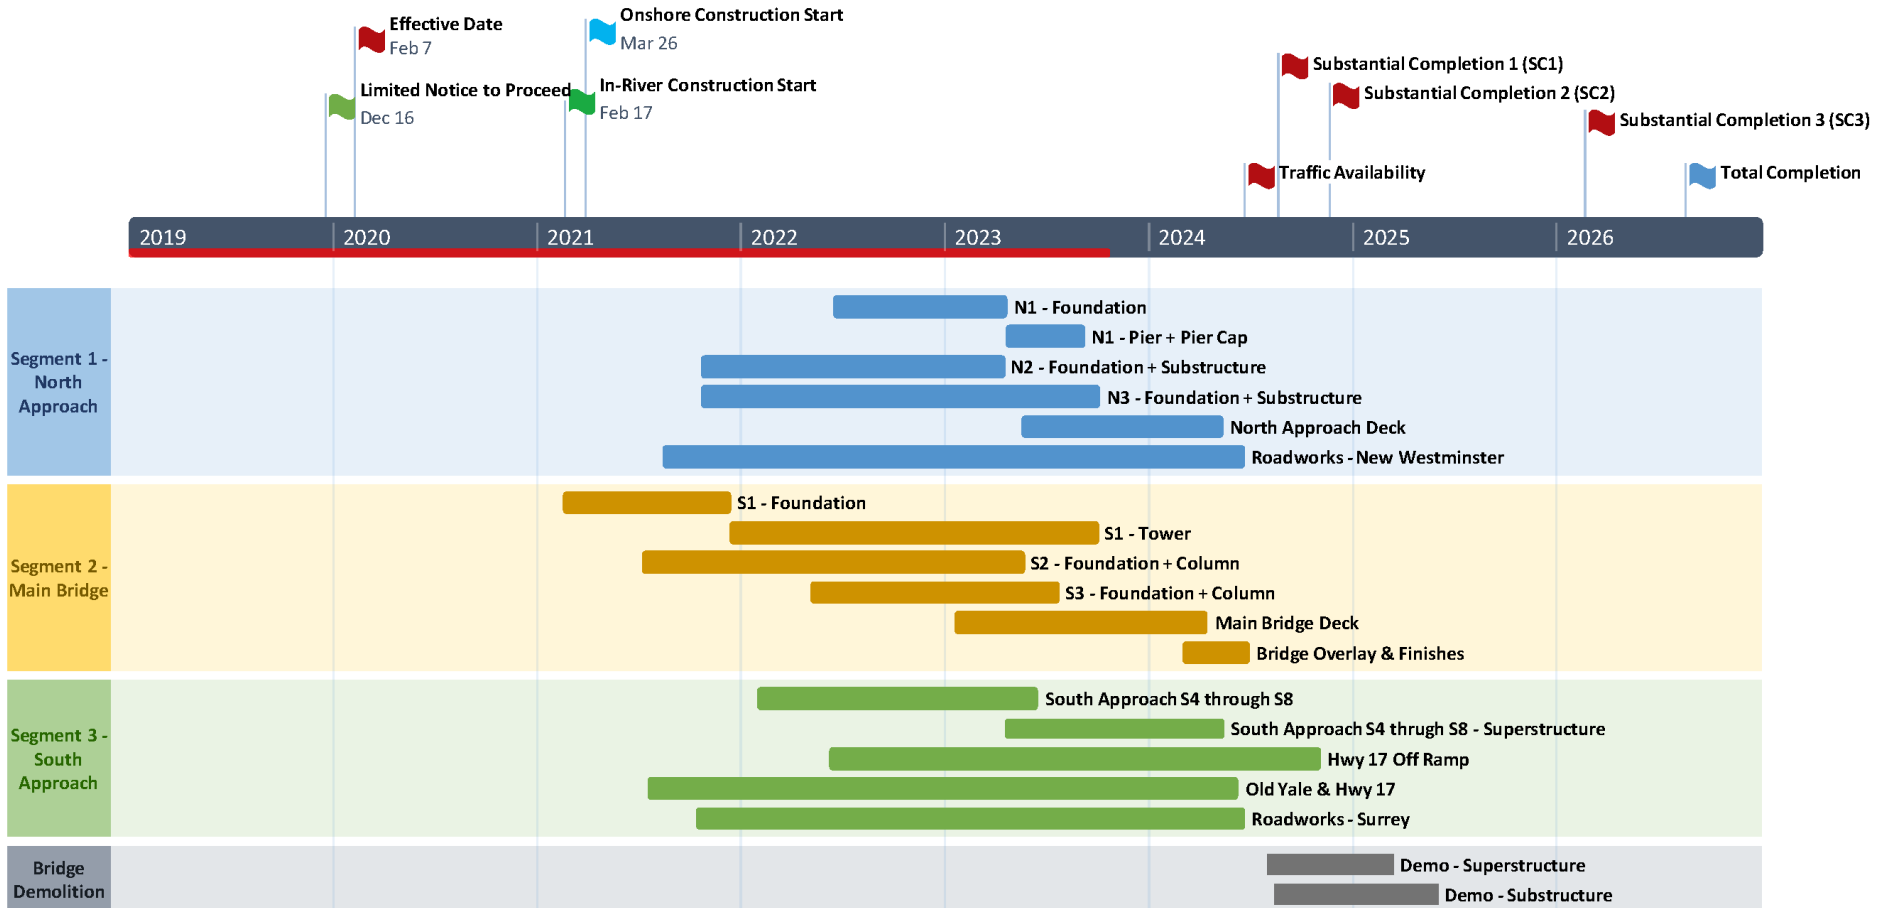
Effective Date
Feb 7

Onshore Construction Start
Mar 26

Limited Notice to Proceed
Dec 16

In-River Construction Start
Feb 17

Substantial Completion 1 (SC1)

Substantial Completion 2 (SC2)

Substantial Completion 3 (SC3)

Traffic Availability

Total Completion

2019 2020 2021 2022 2023 2024 2025 2026

Segment 1 - North Approach

N1 - Foundation
N1 - Pier + Pier Cap
N2 - Foundation + Substructure
N3 - Foundation + Substructure
North Approach Deck
Roadworks - New Westminster

Segment 2 - Main Bridge

S1 - Foundation
S1 - Tower
S2 - Foundation + Column
S3 - Foundation + Column
Main Bridge Deck
Bridge Overlay & Finishes

Segment 3 - South Approach

South Approach S4 through S8
South Approach S4 thrugh S8 - Superstructure
Hwy 17 Off Ramp
Old Yale & Hwy 17
Roadworks - Surrey

Bridge Demolition

Demo - Superstructure
Demo - Substructure